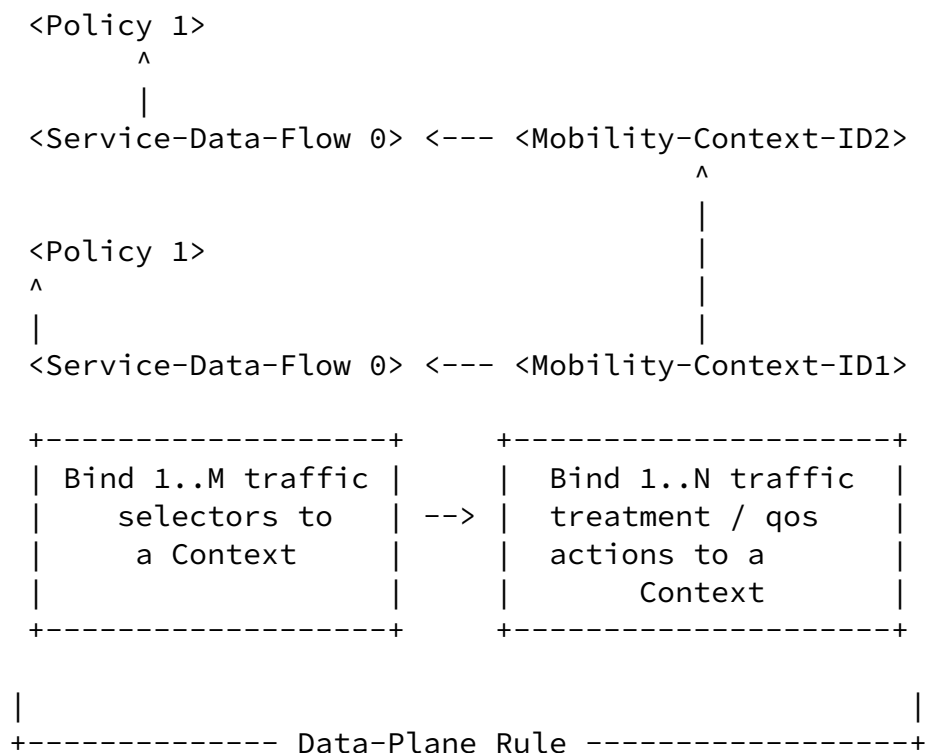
<Policy 1>
      ^
      |
<Service-Data-Flow 0> <--- <Mobility-Context-ID2>
                                  ^
                                  |
<Policy 1>                        |
^                                 |
|                                 |
<Service-Data-Flow 0> <--- <Mobility-Context-ID1>

+-------------------+     +---------------------+
| Bind 1..M traffic |     |  Bind 1..N traffic  |
|    selectors to   | --> |  treatment / qos    |
|     a Context     |     |  actions to a       |
|                   |     |      Context        |
+-------------------+     +---------------------+

|                                                 |
+------------- Data-Plane Rule -------------------+